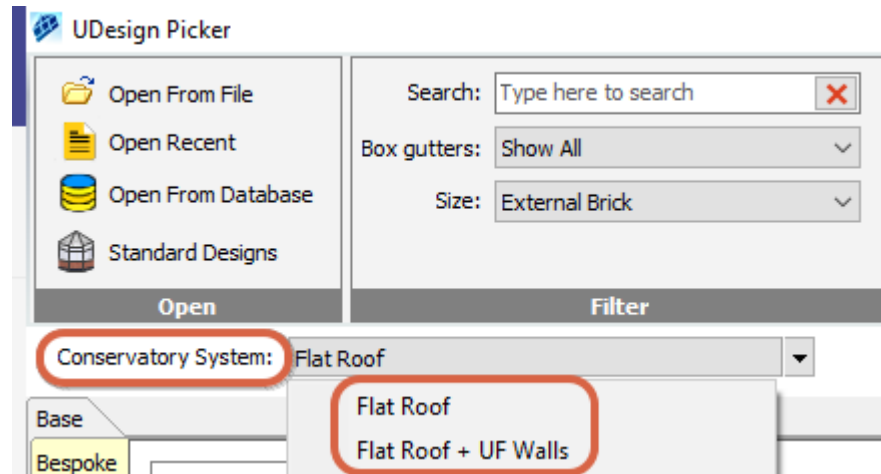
UDesign Picker

Open From File
Open Recent
Open From Database
Standard Designs

Open

Search: Type here to search
Box gutters: Show All
Size: External Brick

Filter

Conservatory System: Flat Roof

Flat Roof
Flat Roof + UF Walls

Base
Bespoke